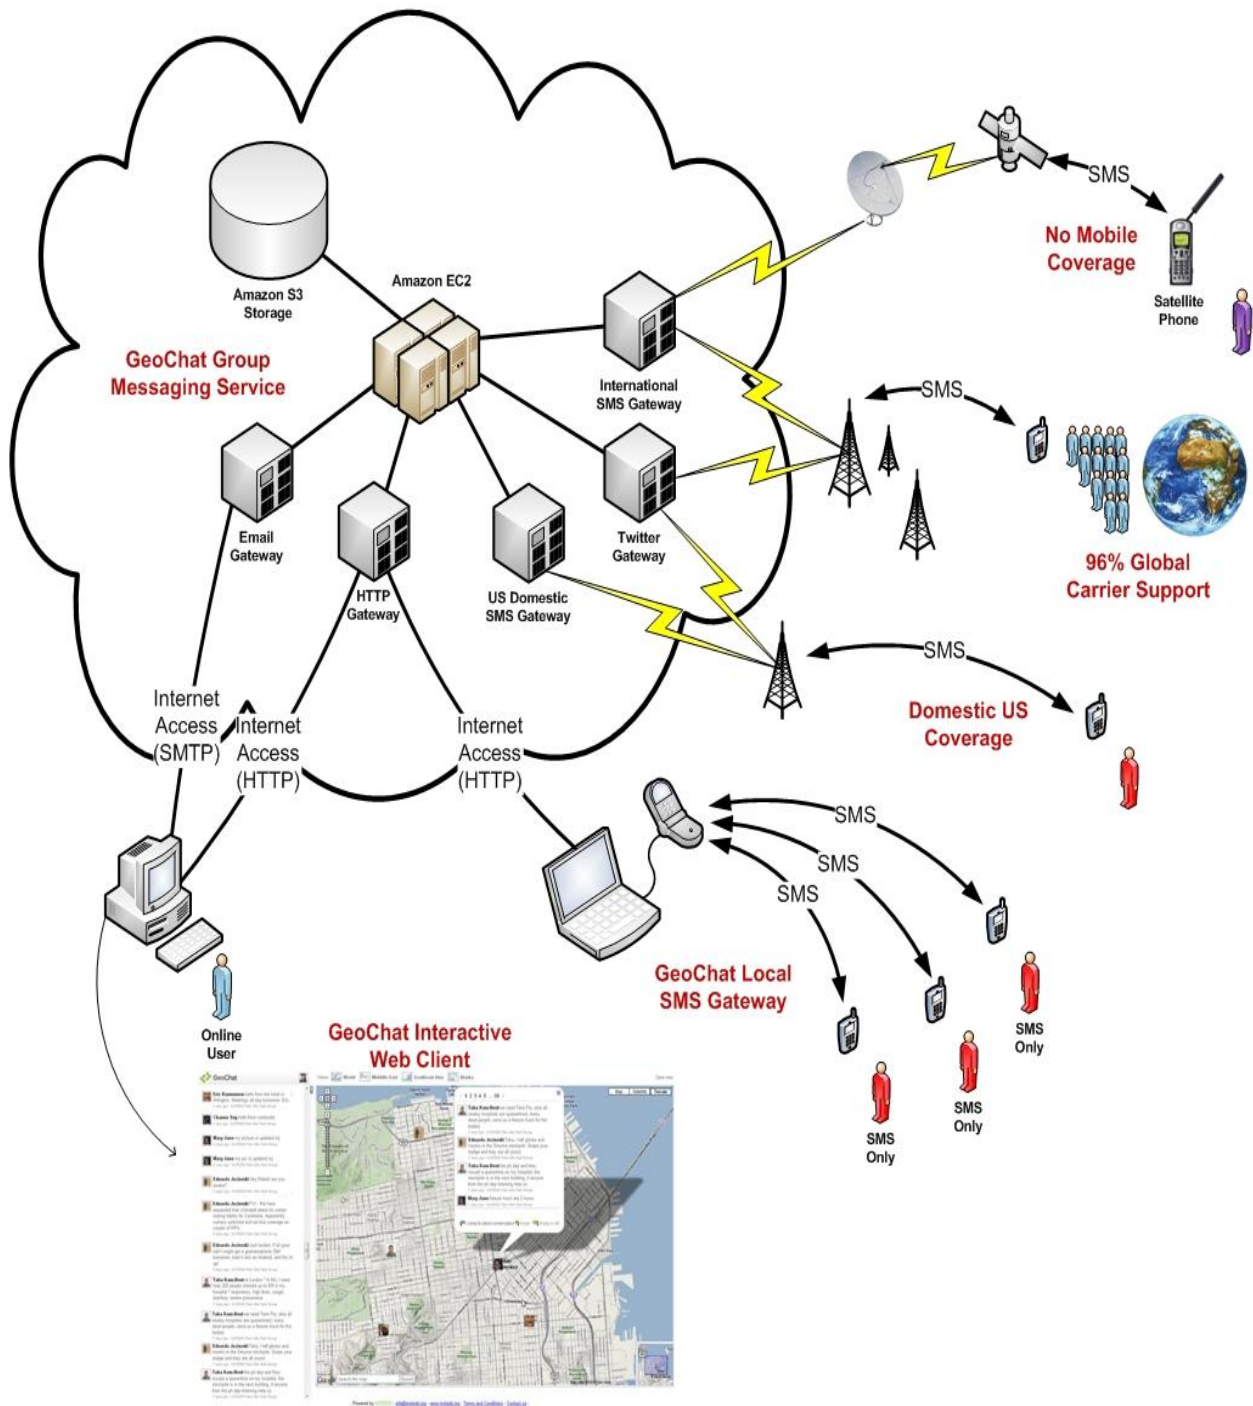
Amazon S3 Storage

Amazon EC2

GeoChat Group Messaging Service

International SMS Gateway

Email Gateway

HTTP Gateway

US Domestic SMS Gateway

Twitter Gateway

SMS

No Mobile Coverage

Satellite Phone

SMS

96% Global Carrier Support

SMS

Domestic US Coverage

Internet Access (SMTP)

Internet Access (HTTP)

Internet Access (HTTP)

SMS

SMS

SMS

GeoChat Local SMS Gateway

SMS Only

SMS Only

SMS Only

Online User

GeoChat Interactive Web Client

GeoChat

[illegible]